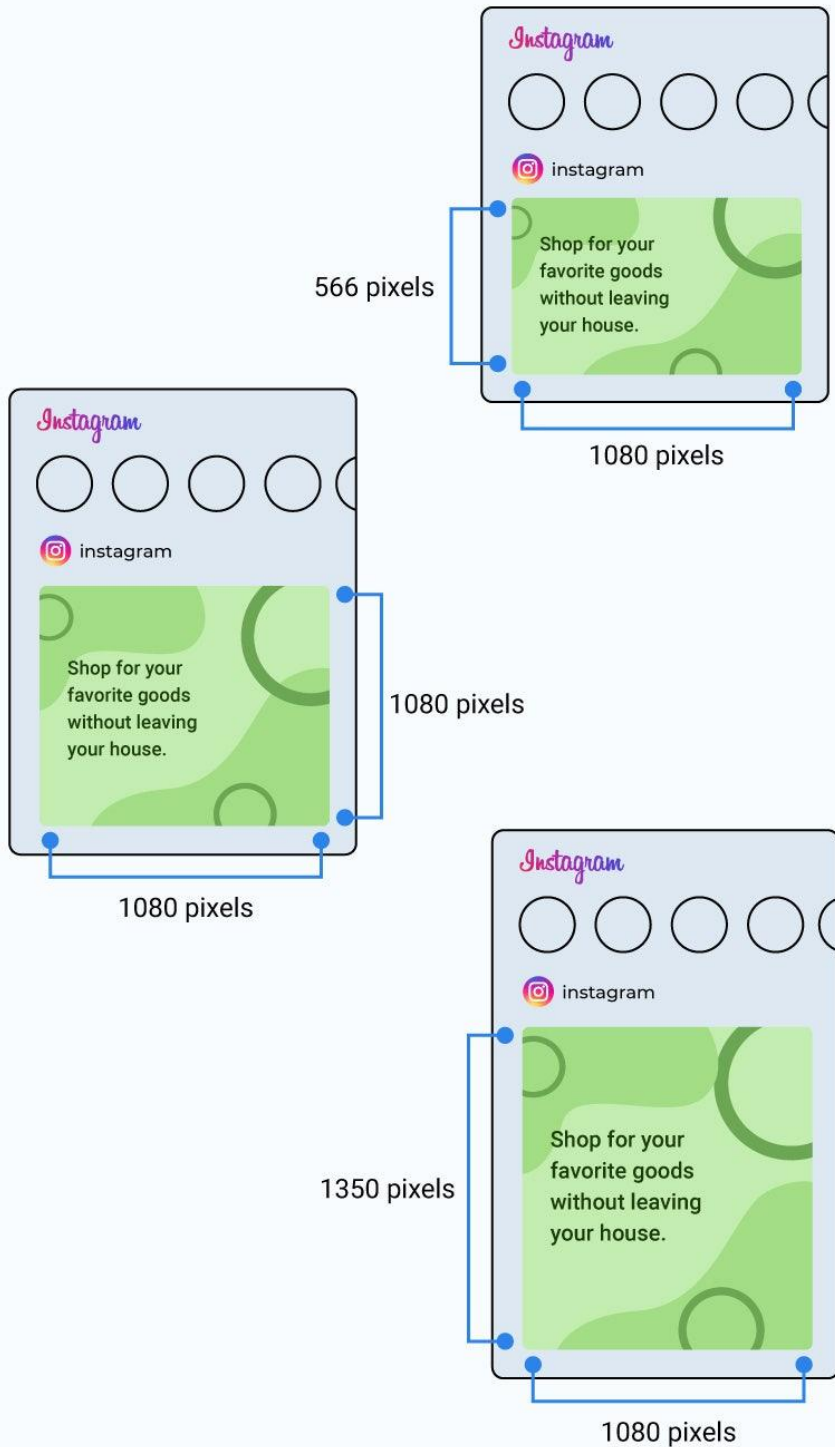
Instagram

instagram

566 pixels

Shop for your favorite goods without leaving your house.

1080 pixels

Instagram

instagram

Shop for your favorite goods without leaving your house.

1080 pixels

1080 pixels

Instagram

instagram

1350 pixels

Shop for your favorite goods without leaving your house.

1080 pixels